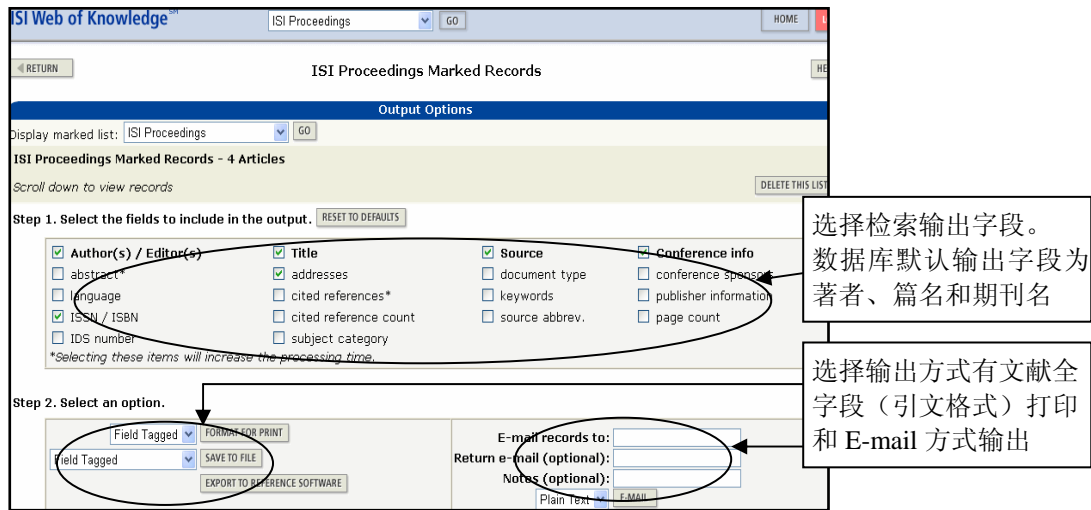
ISI Web of Knowledge℠ ISI Proceedings GO HOME

◀ RETURN ISI Proceedings Marked Records HE

Output Options

Display marked list: ISI Proceedings GO

ISI Proceedings Marked Records - 4 Articles

Scroll down to view records DELETE THIS LIST

Step 1. Select the fields to include in the output. RESET TO DEFAULTS

☑ Author(s) / Editor(s) ☑ Title ☑ Source ☑ Conference info
☐ abstract* ☑ addresses ☐ document type ☐ conference sponsors
☐ language ☐ cited references* ☐ keywords ☐ publisher information
☑ ISSN / ISBN ☐ cited reference count ☐ source abbrev. ☐ page count
☐ IDS number ☐ subject category

*Selecting these items will increase the processing time.

选择检索输出字段。数据库默认输出字段为著者、篇名和期刊名

Step 2. Select an option.

Field Tagged FORMAT FOR PRINT
Field Tagged SAVE TO FILE
EXPORT TO REFERENCE SOFTWARE

E-mail records to:
Return e-mail (optional):
Notes (optional):
Plain Text E-MAIL

选择输出方式有文献全字段（引文格式）打印和 E-mail 方式输出